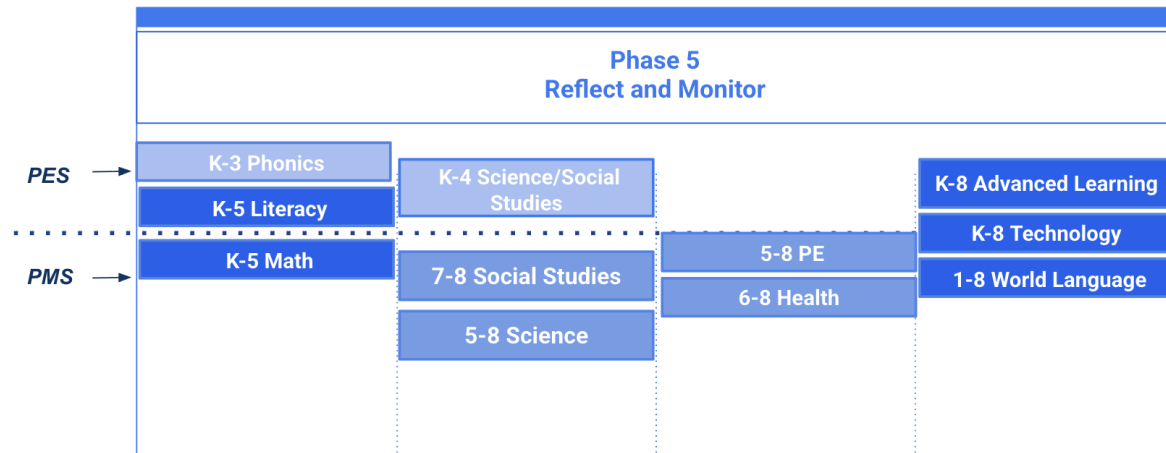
Phase 5
Reflect and Monitor

PES

PMS

K-3 Phonics

K-5 Literacy

K-5 Math

K-4 Science/Social Studies

7-8 Social Studies

5-8 Science

5-8 PE

6-8 Health

K-8 Advanced Learning

K-8 Technology

1-8 World Language